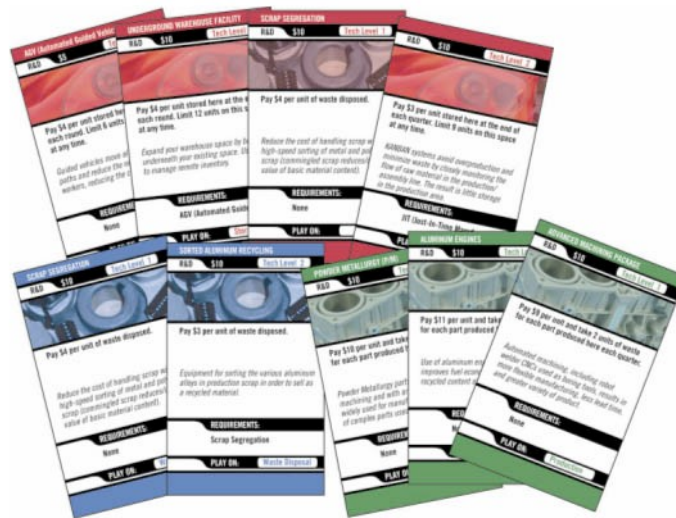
AGV (Automated Guided Vehic
R&D $5 Tech

Pay $4 per unit stored here each round. Limit 6 units at any time.

Guided vehicles move paths and reduce the workers, reducing the

REQUIREMENTS:
None

UNDERGROUND WAREHOUSE FACILITY
R&D $10 Tech Level 2

Pay $4 per unit stored here at the end of each round. Limit 12 units on this space at any time.

Expand your warehouse space by building underneath your existing space. Storage to manage needs inventory.

REQUIREMENTS:
AGV (Automated Guided

PLAY ON: Stor

SCRAP SEGREGATION
R&D $10 Tech Level 1

Pay $4 per unit of waste disposed.

Reduce the cost of handling scrap with high-speed sorting of metal and plastic scrap (commingled scrap reduces value of basic material content).

REQUIREMENTS:
None

PLAY ON:

R&D $10 Tech Level 2

Pay $3 per unit stored here at the end of each quarter. Limit 9 units on this space at any time.

KANBAN systems avoid overproduction and minimize waste by closely monitoring the flow of raw material in the production assembly line. The result is little storage in the production area.

REQUIREMENTS:
JIT (Just-In-Time Manuf

SCRAP SEGREGATION
R&D $10 Tech Level 1

Pay $4 per unit of waste disposed.

Reduce the cost of handling scrap with high-speed sorting of metal and plastic scrap (commingled scrap reduces value of basic material content).

REQUIREMENTS:
None

PLAY ON: W

SORTED ALUMINUM RECYCLING
R&D $10 Tech Level 2

Pay $3 per unit of waste disposed.

Equipment for sorting the various aluminum alloys in production scrap in order to sell as a recycled material.

REQUIREMENTS:
Scrap Segregation

PLAY ON: Waste Disposal

POWDER METALLURGY (P/M)
R&D $10

Pay $10 per unit and take for each part produced

Powder Metallurgy parts machining and with widely used for manuf of complex parts used

ALUMINUM ENGINES
R&D $10 Tech

Pay $11 per unit and take for each part produced

Use of aluminum engines improves fuel economy recycled content

ADVANCED MACHINING PACKAGE
R&D $10 Tech Level 2

Pay $9 per unit and take 2 units of waste for each part produced here each quarter.

Automated machining, including robot welder, CNCs with boring bars, results in more flexible manufacturing, less lead time, and greater variety of product.

REQUIREMENTS:
None

PLAY ON: Production